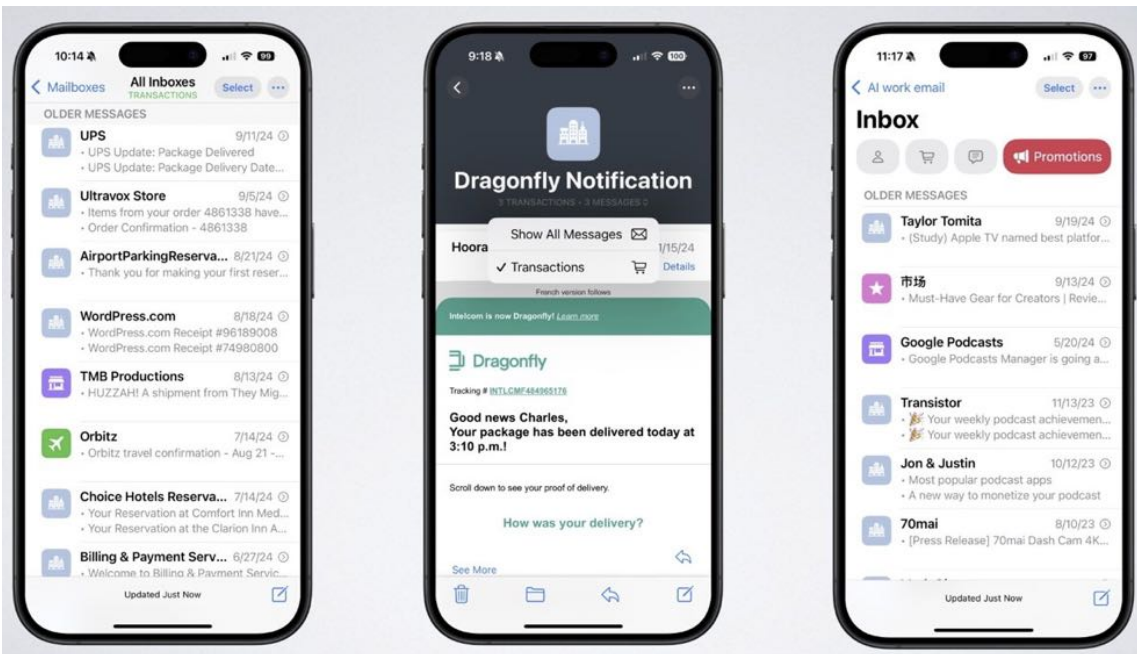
10:14 99

Mailboxes All Inboxes TRANSACTIONS Select ...

OLDER MESSAGES

UPS 9/11/24
• UPS Update: Package Delivered
• UPS Update: Package Delivery Date...

Ultravox Store 9/5/24
• Items from your order 4861338 have...
• Order Confirmation - 4861338

AirportParkingReserva... 8/21/24
• Thank you for making your first reser...

WordPress.com 8/18/24
• WordPress.com Receipt #96189008
• WordPress.com Receipt #74980800

TMB Productions 8/13/24
• HUZZAH! A shipment from They Mig...

Orbitz 7/14/24
• Orbitz travel confirmation - Aug 21 -...

Choice Hotels Reserva... 7/14/24
• Your Reservation at Comfort Inn Med...
• Your Reservation at the Clarion Inn A...

Billing & Payment Serv... 6/27/24
• Welcome to Billing & Payment Servic...

Updated Just Now

9:18 100

Dragonfly Notification

3 TRANSACTIONS • 3 MESSAGES

Hoora 1/15/24

Show All Messages

✓ Transactions

Details

French version follows

Intelcom is now Dragonfly! Learn more

Dragonfly

Tracking # INTLCMF484065176

Good news Charles,
Your package has been delivered today at 3:10 p.m.!

Scroll down to see your proof of delivery.

How was your delivery?

See More

11:17 97

AI work email Select ...

Inbox

Promotions

OLDER MESSAGES

Taylor Tomita 9/19/24
• (Study) Apple TV named best platfor...

市场 9/13/24
• Must-Have Gear for Creators | Revie...

Google Podcasts 5/20/24
• Google Podcasts Manager is going a...

Transistor 11/13/23
• 🎉 Your weekly podcast achievemen...
• 🎉 Your weekly podcast achievemen...

Jon & Justin 10/12/23
• Most popular podcast apps
• A new way to monetize your podcast

70mai 8/10/23
• [Press Release] 70mai Dash Cam 4K...

Updated Just Now